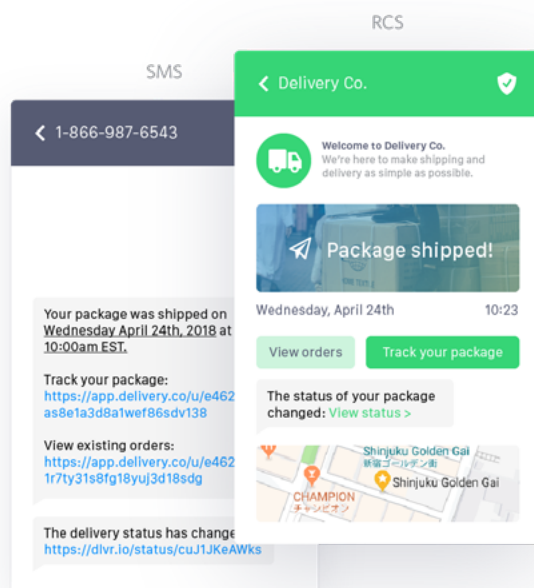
SMS

< 1-866-987-6543

Your package was shipped on Wednesday April 24th, 2018 at 10:00am EST.

Track your package:
https://app.delivery.co/u/e462 as8e1a3d8a1wef86sdv138

View existing orders:
https://app.delivery.co/u/e462 1r7ty31s8fg18yuj3d18sdg

The delivery status has change https://dlvr.io/status/cuJ1JKeAWks

RCS

< Delivery Co.

Welcome to Delivery Co.
We're here to make shipping and delivery as simple as possible.

Package shipped!

Wednesday, April 24th 10:23

View orders

Track your package

The status of your package changed: View status >

Shinjuku Golden Gai
新宿ゴールデン街
Shinjuku Golden Gai
CHAMPION
チャンピオン